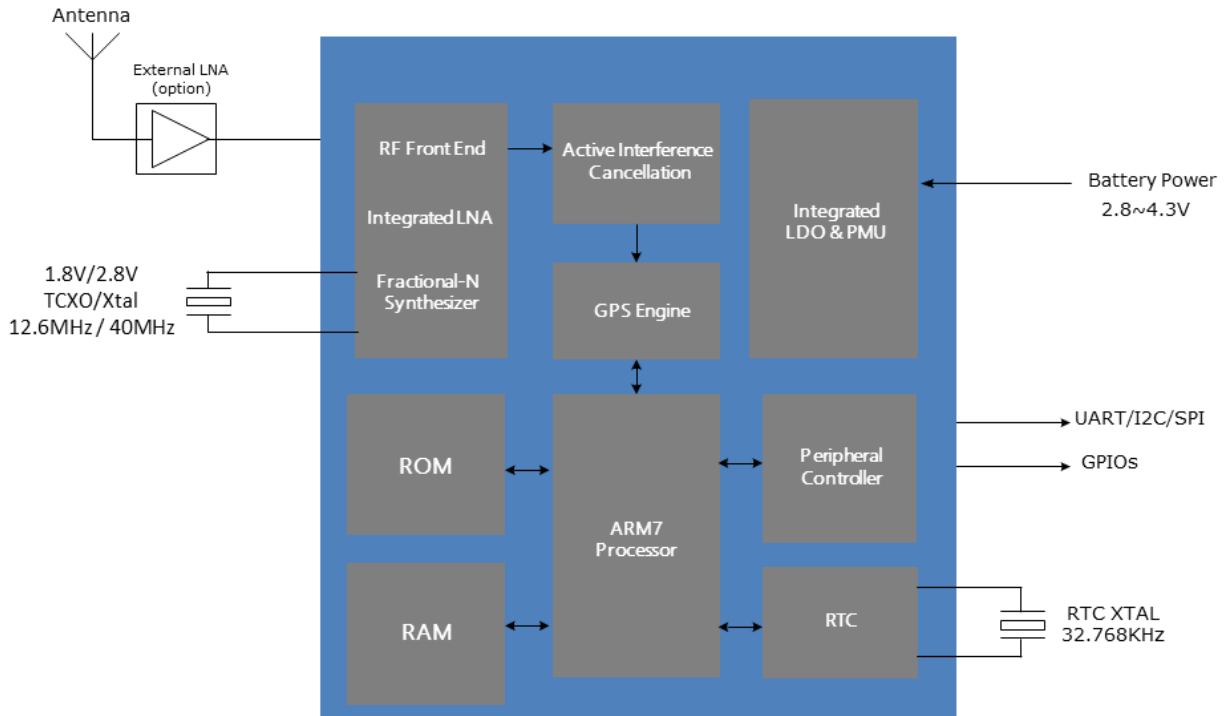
Antenna

External LNA
(option)

RF Front End

Integrated LNA

Fractional-N Synthesizer

Active Interference Cancellation

GPS Engine

Integrated LDO & PMU

Battery Power
2.8~4.3V

1.8V/2.8V
TCXO/Xtal
12.6MHz / 40MHz

ROM

RAM

ARM7 Processor

Peripheral Controller

UART/I2C/SPI

GPIOs

RTC

RTC XTAL
32.768KHz